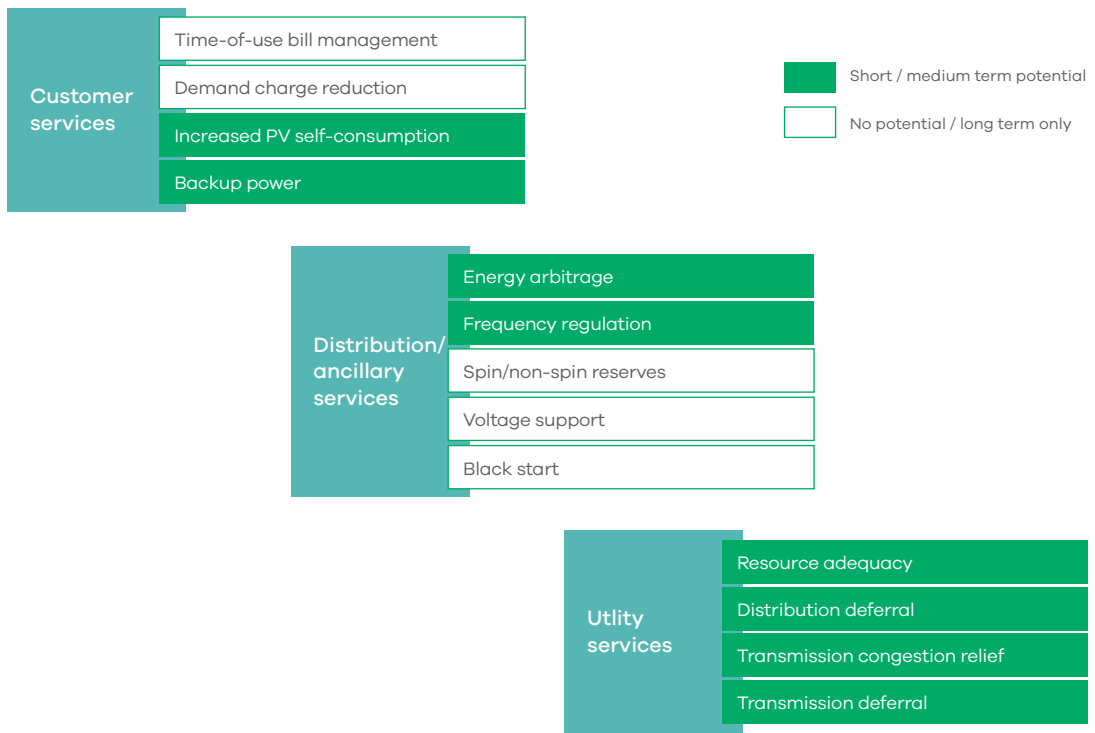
Customer services

Time-of-use bill management

Demand charge reduction

Increased PV self-consumption

Backup power

Short / medium term potential

No potential / long term only

Distribution/ ancillary services

Energy arbitrage

Frequency regulation

Spin/non-spin reserves

Voltage support

Black start

Utlity services

Resource adequacy

Distribution deferral

Transmission congestion relief

Transmission deferral